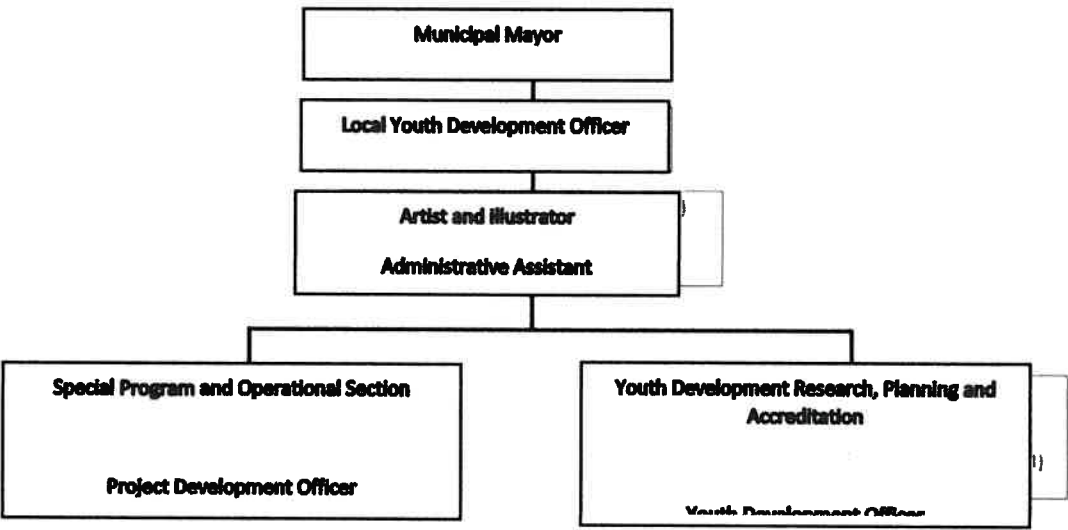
Municipal Mayor

Local Youth Development Officer

Artist and Illustrator

Administrative Assistant

Special Program and Operational Section

Project Development Officer

Youth Development Research, Planning and Accreditation

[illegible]